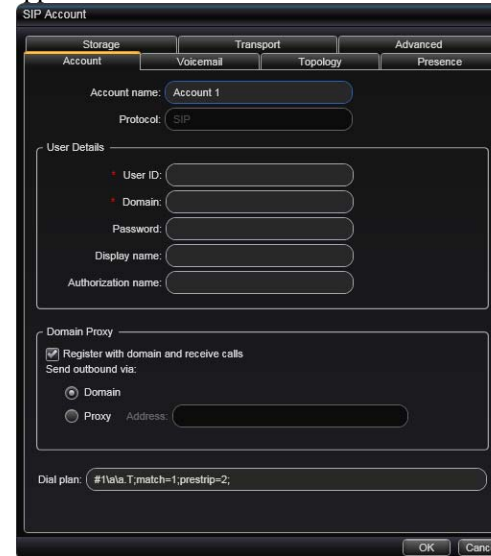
SIP Account

Storage
Transport
Advanced
Account
Voicemail
Topology
Presence

Account name: Account 1
Protocol: SIP

User Details
* User ID:
* Domain:
Password:
Display name:
Authorization name:

Domain Proxy
Register with domain and receive calls
Send outbound via:
Domain
Proxy Address:

Dial plan: #1\a\a.T;match=1;prestrip=2;

OK
Canc